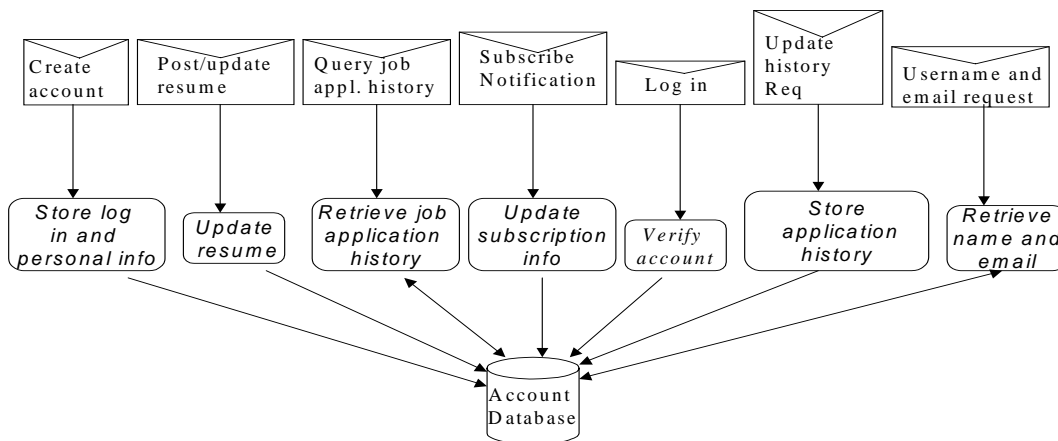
Create account

Post/update resume

Query job appl. history

Subscribe Notification

Log in

Update history Req

Username and email request

Store log in and personal info

Update resume

Retrieve job application history

Update subscription info

Verify account

Store application history

Retrieve name and email

Account Database